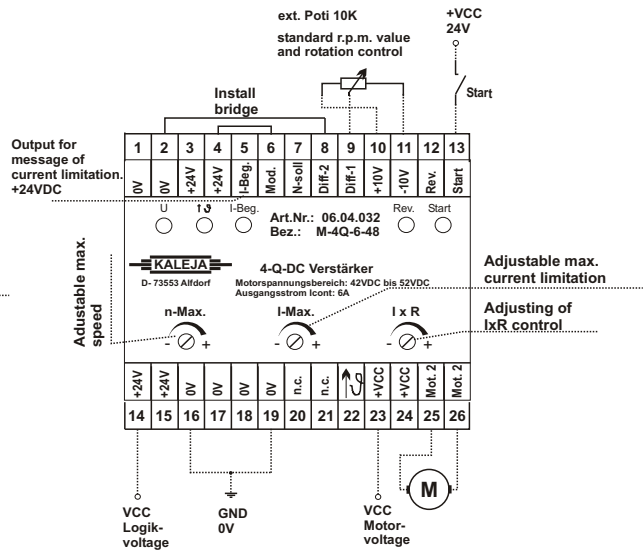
ext. Poti 10K

standard r.p.m. value and rotation control

+VCC
24V

Start

Install bridge

Output for message of current limitation. +24VDC

| 1 | 2 | 3 | 4 | 5 | 6 | 7 | 8 | 9 | 10 | 11 | 12 | 13 |
|---|---|---|---|---|---|---|---|---|---|---|---|---|
| 0V | 0V | +24V | +24V | I-Beg. | Mod. | N-soll | Diff.-2 | Diff.-1 | +10V | -10V | Rev. | Start |

U

I-Beg.

Art.Nr.: 06.04.032
Bez.: M-4Q-6-48

Rev. Start

Adustable max. speed

KALEJA
D- 73553 Alfdorf

4-Q-DC Verstärker
Motorspannungsbereich: 42VDC bis 52VDC
Ausgangsstrom Icont: 6A

Adjustable max. current limitation

Adjusting of IxR control

n-Max.

I-Max.

I x R

- +

- +

- +

| +24V | +24V | 0V | 0V | 0V | 0V | n.c. | n.c. | | +VCC | +VCC | Mot. 2 | Mot. 2 |
|---|---|---|---|---|---|---|---|---|---|---|---|---|
| 14 | 15 | 16 | 17 | 18 | 19 | 20 | 21 | 22 | 23 | 24 | 25 | 26 |

M

VCC
Logik-voltage

GND
0V

VCC
Motor-voltage